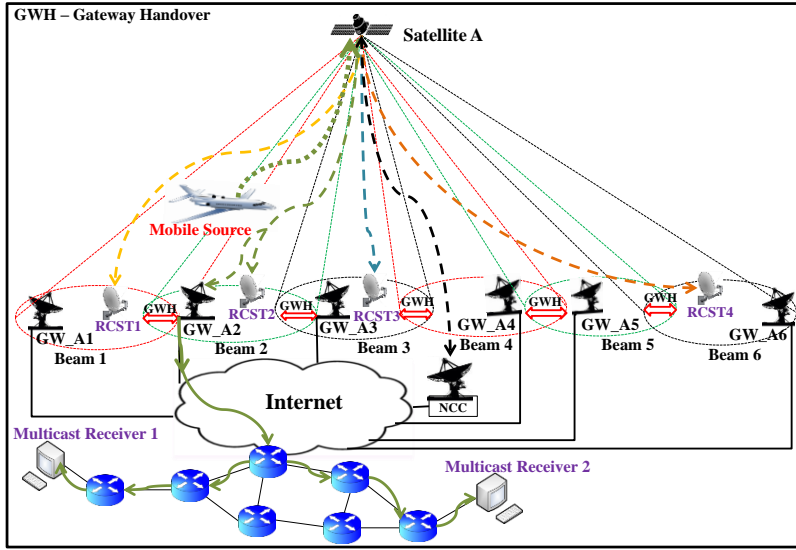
GWH – Gateway Handover

Satellite A

Mobile Source

GWH
RCST1
GW_A1
Beam 1

GW_A2
RCST2
Beam 2

GWH
GW_A3
RCST3
Beam 3

GWH
GW_A4
Beam 4

GWH
GW_A5
Beam 5

GWH
RCST4
GW_A6
Beam 6

Internet

NCC

Multicast Receiver 1

Multicast Receiver 2